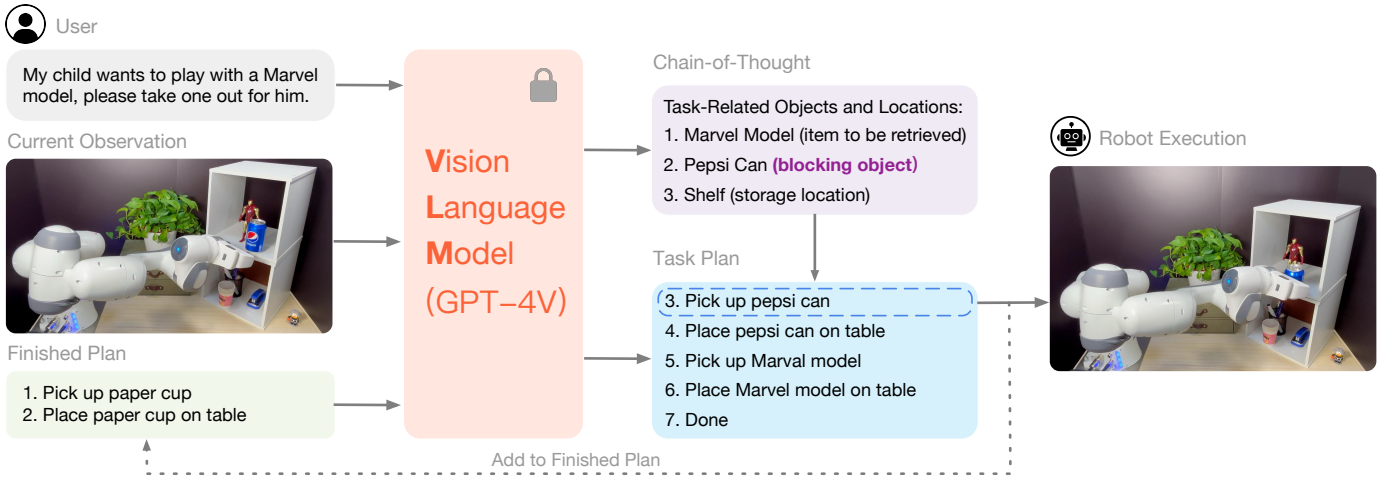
User

My child wants to play with a Marvel model, please take one out for him.

Current Observation

Finished Plan

1. Pick up paper cup
2. Place paper cup on table

Vision Language Model (GPT-4V)

Chain-of-Thought

Task-Related Objects and Locations:
1. Marvel Model (item to be retrieved)
2. Pepsi Can (blocking object)
3. Shelf (storage location)

Task Plan

3. Pick up pepsi can
4. Place pepsi can on table
5. Pick up Marval model
6. Place Marvel model on table
7. Done

Robot Execution

Add to Finished Plan